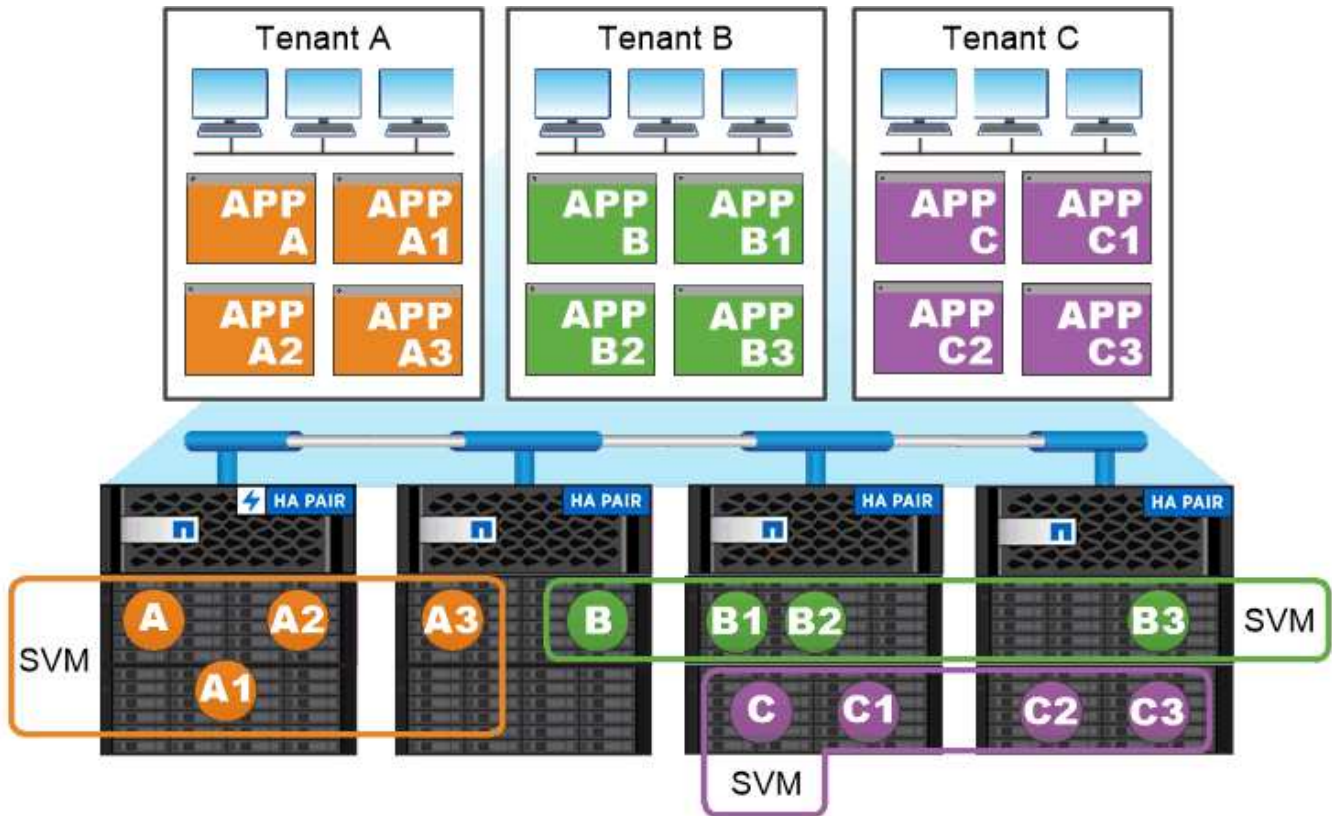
Tenant A

APP A

APP A1

APP A2

APP A3

Tenant B

APP B

APP B1

APP B2

APP B3

Tenant C

APP C

APP C1

APP C2

APP C3

HA PAIR

HA PAIR

HA PAIR

HA PAIR

SVM

A

A2

A1

A3

B

B1

B2

B3

SVM

C

C1

C2

C3

SVM